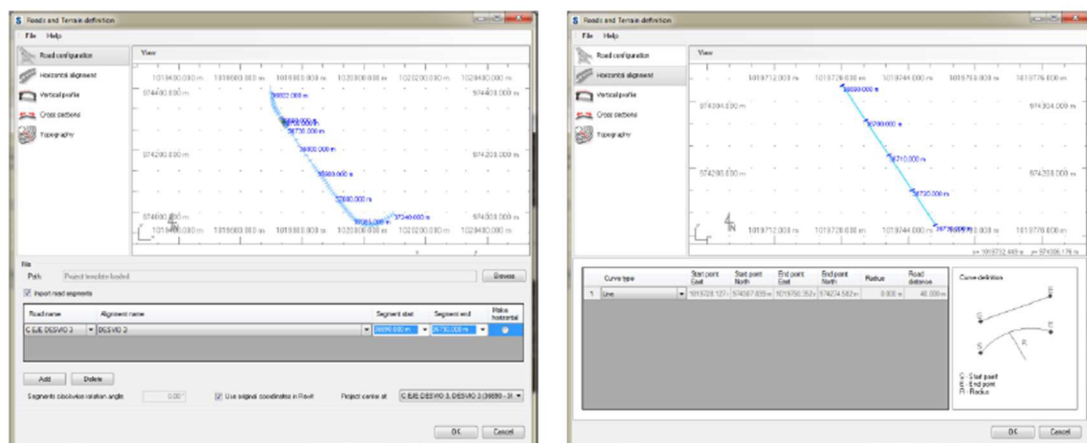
Roads and Terrain definition

File Help

Road configuration
Horizontal alignment
Vertical profile
Cross sections
Topography

View

1019400.000 m 1019600.000 m 1019800.000 m 1020000.000 m 1020200.000 m 1020400.000 m

974400.000 m 974400.000 m

39622.000 m
39690.000 m
39730.000 m
39800.000 m
39900.000 m
37000.000 m
37100.000 m
37240.000 m

974200.000 m 974200.000 m

974000.000 m 974000.000 m

1019400.000 m 1019600.000 m 1019800.000 m 1020000.000 m 1020200.000 m 1020400.000 m

File
Path Project template loaded Browse

Import road segments

| Road name | Alignment name | Segment start | Segment end | Make horizontal |
|---|---|---|---|---|
| C EJE DESVIO 3 | DESVIO 3 | 39690.000 m | 39730.000 m | |

Add Delete

Segments clockwise rotation angle 0.00° Use original coordinates in Revit Project center at C EJE DESVIO 3, DESVIO 3 (39690 - 3

OK Cancel

Roads and Terrain definition

File Help

Road configuration
Horizontal alignment
Vertical profile
Cross sections
Topography

View

1019712.000 m 1019728.000 m 1019744.000 m 1019760.000 m 1019776.000 m

974304.000 m 974304.000 m

39690.000 m
39700.000 m
39710.000 m
39720.000 m
39730.000 m

974288.000 m 974288.000 m

1019712.000 m 1019728.000 m 1019744.000 m 1019760.000 m 1019776.000 m

x= 1019712.669 m y= 974305.176 m

| | Curve type | Start point East | Start point North | End point East | End point North | Radius | Road distance |
|---|---|---|---|---|---|---|---|
| 1 | Line | 1019728.127 m | 974307.939 m | 1019750.352 m | 974274.582 m | 0.000 m | 40.000 m |

Curve definition

S
E
R

S - Start point
E - End point
R - Radius

OK Cancel